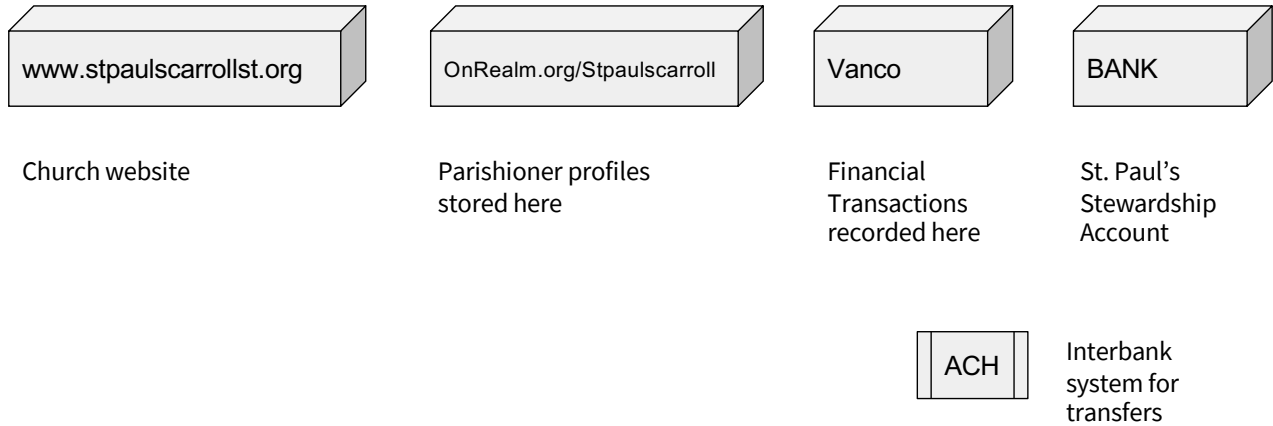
www.stpaulscarrollst.org

Church website

OnRealm.org/Stpaulscarroll

Parishioner profiles stored here

Vanco

Financial Transactions recorded here

BANK

St. Paul's Stewardship Account

ACH

Interbank system for transfers